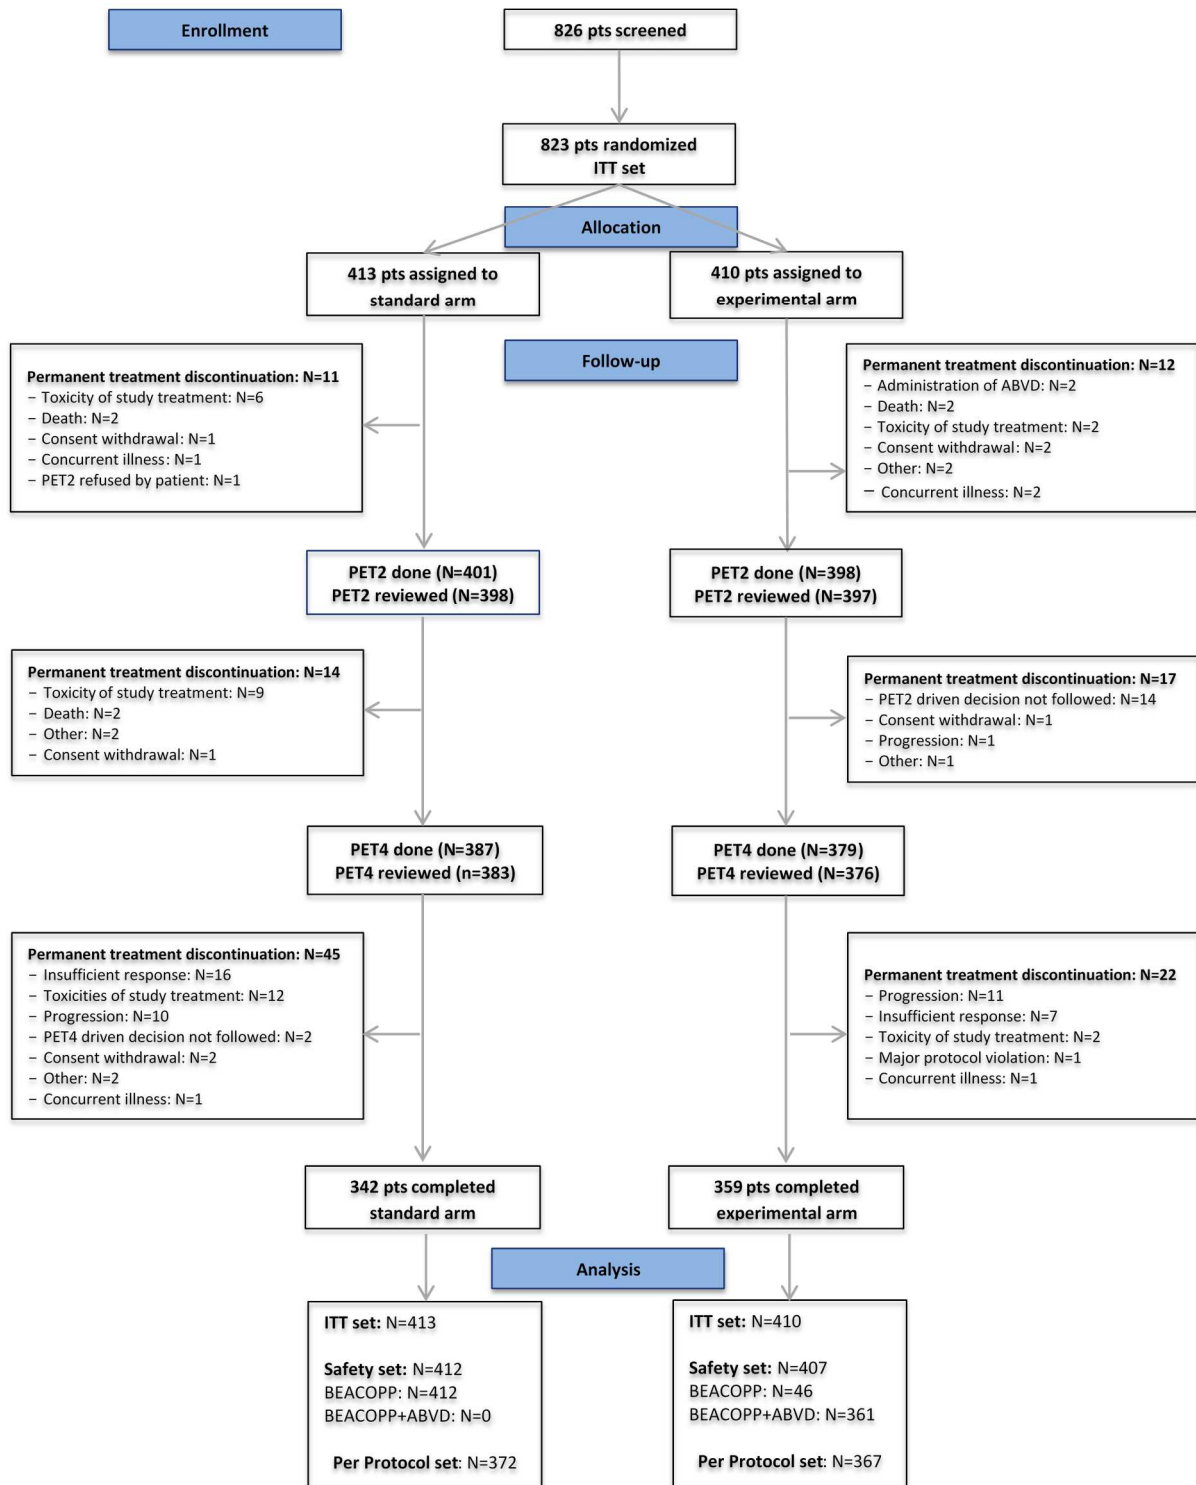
Enrollment

826 pts screened

823 pts randomized
ITT set

Allocation

413 pts assigned to standard arm

410 pts assigned to experimental arm

Follow-up

Permanent treatment discontinuation: N=11
– Toxicity of study treatment: N=6
– Death: N=2
– Consent withdrawal: N=1
– Concurrent illness: N=1
– PET2 refused by patient: N=1

Permanent treatment discontinuation: N=12
– Administration of ABVD: N=2
– Death: N=2
– Toxicity of study treatment: N=2
– Consent withdrawal: N=2
– Other: N=2
– Concurrent illness: N=2

PET2 done (N=401)
PET2 reviewed (N=398)

PET2 done (N=398)
PET2 reviewed (N=397)

Permanent treatment discontinuation: N=14
– Toxicity of study treatment: N=9
– Death: N=2
– Other: N=2
– Consent withdrawal: N=1

Permanent treatment discontinuation: N=17
– PET2 driven decision not followed: N=14
– Consent withdrawal: N=1
– Progression: N=1
– Other: N=1

PET4 done (N=387)
PET4 reviewed (n=383)

PET4 done (N=379)
PET4 reviewed (N=376)

Permanent treatment discontinuation: N=45
– Insufficient response: N=16
– Toxicities of study treatment: N=12
– Progression: N=10
– PET4 driven decision not followed: N=2
– Consent withdrawal: N=2
– Other: N=2
– Concurrent illness: N=1

Permanent treatment discontinuation: N=22
– Progression: N=11
– Insufficient response: N=7
– Toxicity of study treatment: N=2
– Major protocol violation: N=1
– Concurrent illness: N=1

342 pts completed standard arm

359 pts completed experimental arm

Analysis

ITT set: N=413

Safety set: N=412
BEACOPP: N=412
BEACOPP+ABVD: N=0

Per Protocol set: N=372

ITT set: N=410

Safety set: N=407
BEACOPP: N=46
BEACOPP+ABVD: N=361

Per Protocol set: N=367